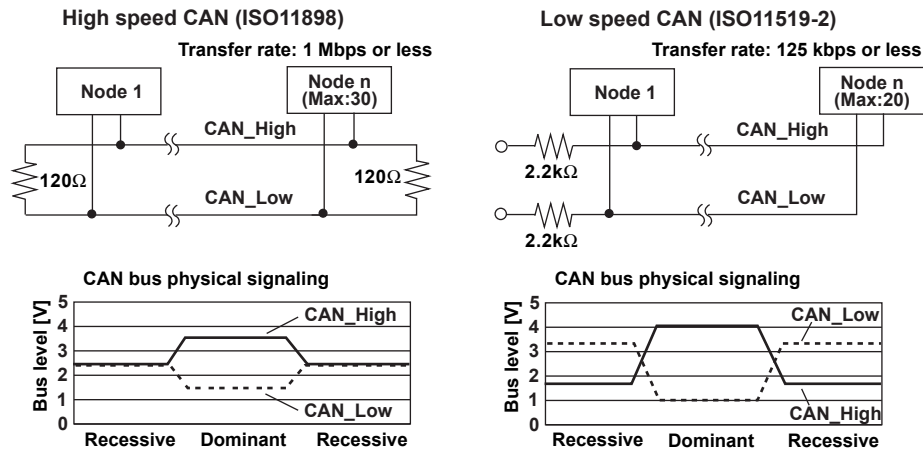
High speed CAN (ISO11898)

Transfer rate: 1 Mbps or less

Node 1

Node n (Max:30)

CAN_High

CAN_Low

120Ω

120Ω

CAN bus physical signaling

Bus level [V]

5
4
3
2
1
0

CAN_High

CAN_Low

Recessive Dominant Recessive

Low speed CAN (ISO11519-2)

Transfer rate: 125 kbps or less

Node 1

Node n (Max:20)

CAN_High

CAN_Low

2.2kΩ

2.2kΩ

CAN bus physical signaling

Bus level [V]

5
4
3
2
1
0

CAN_Low

CAN_High

Recessive Dominant Recessive